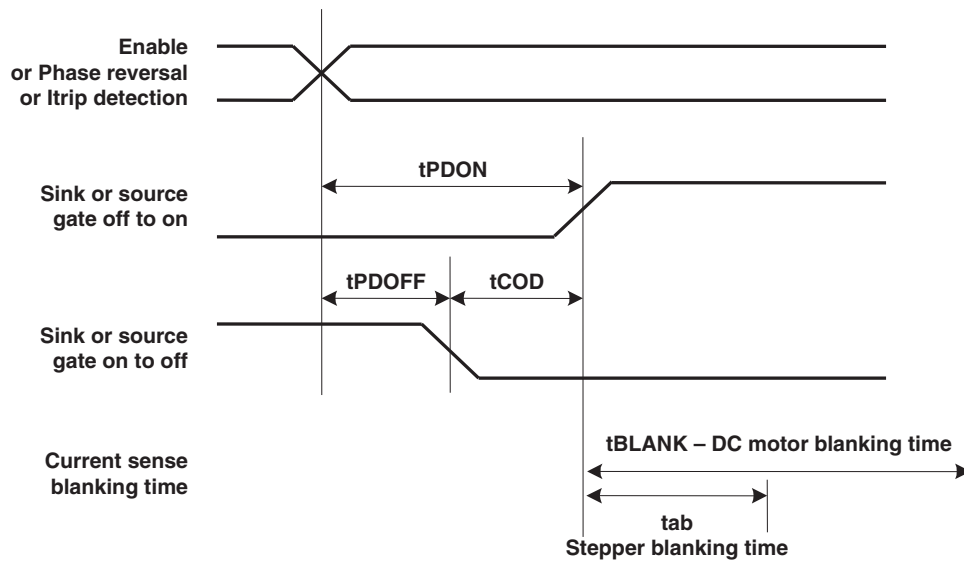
Enable
or Phase reversal
or Itrip detection

tPDON

Sink or source
gate off to on

tPDOFF

tCOD

Sink or source
gate on to off

tBLANK – DC motor blanking time

Current sense
blanking time

tab
Stepper blanking time